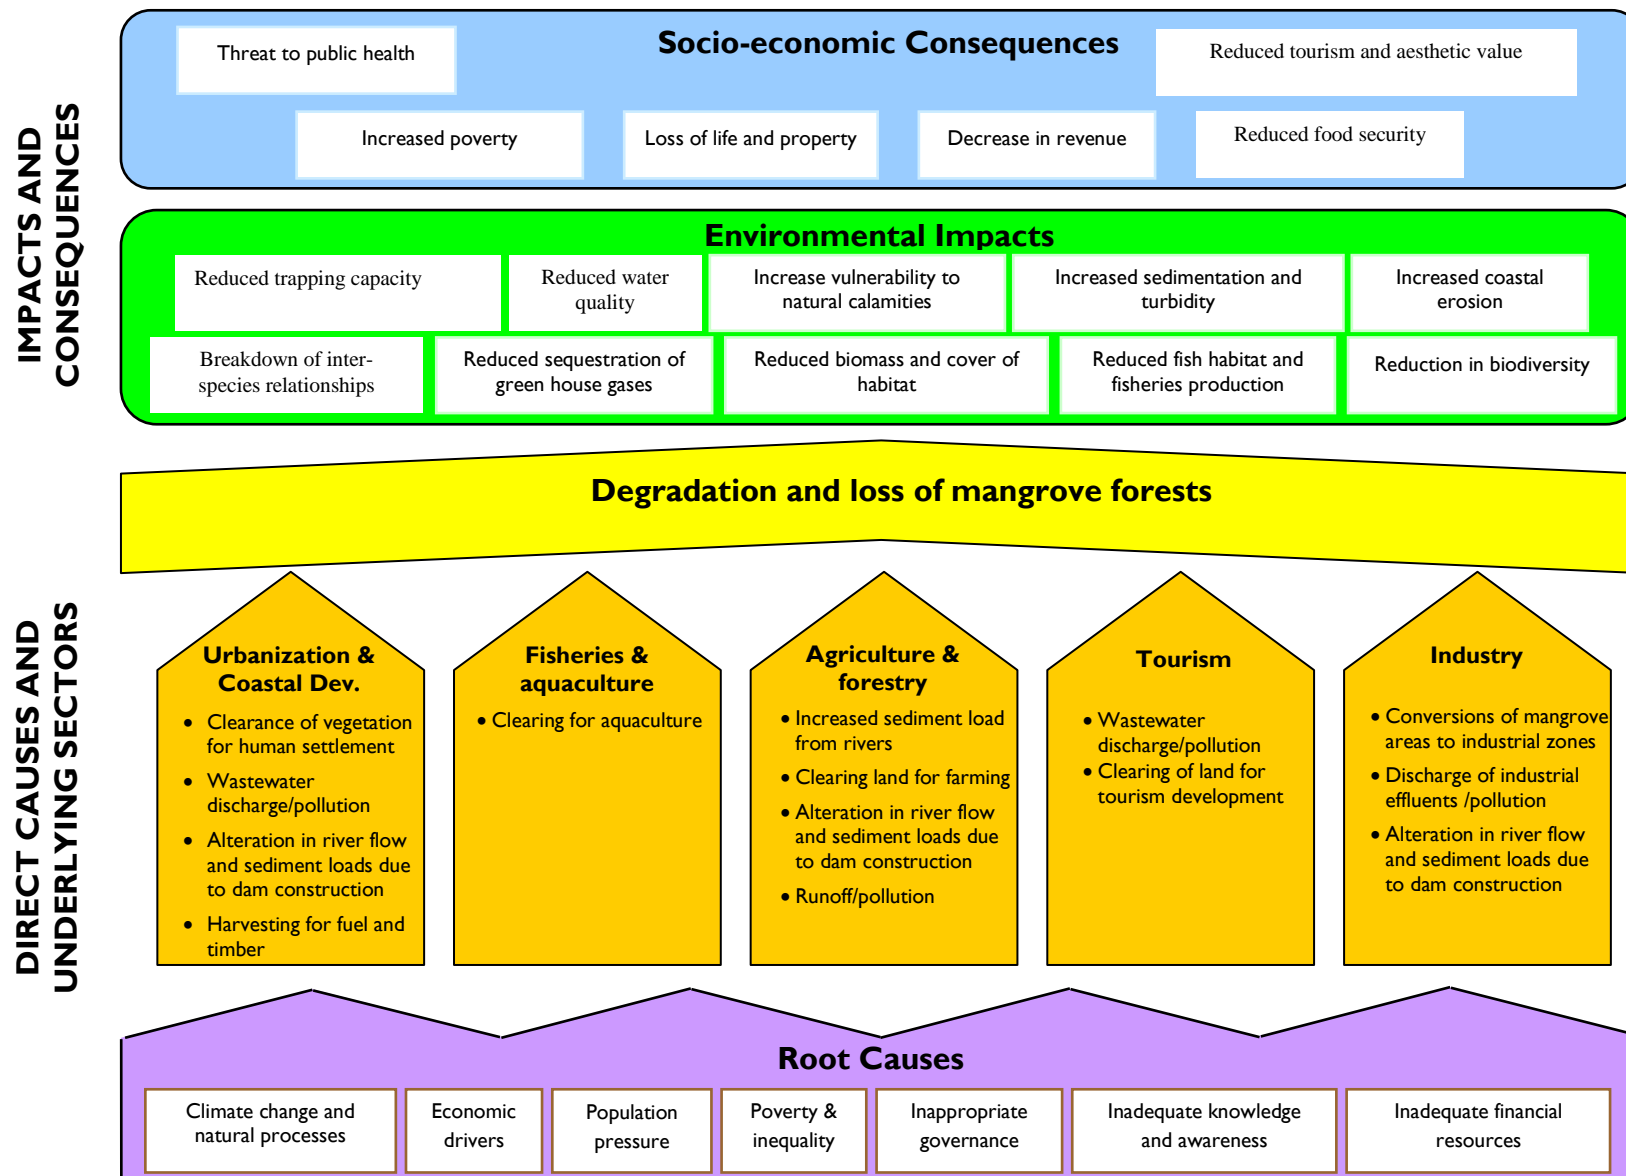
IMPACTS AND CONSEQUENCES

Socio-economic Consequences

Threat to public health

Reduced tourism and aesthetic value

Increased poverty

Loss of life and property

Decrease in revenue

Reduced food security

Environmental Impacts

Reduced trapping capacity

Reduced water quality

Increase vulnerability to natural calamities

Increased sedimentation and turbidity

Increased coastal erosion

Breakdown of inter-species relationships

Reduced sequestration of green house gases

Reduced biomass and cover of habitat

Reduced fish habitat and fisheries production

Reduction in biodiversity

Degradation and loss of mangrove forests

DIRECT CAUSES AND UNDERLYING SECTORS

Urbanization & Coastal Dev.
• Clearance of vegetation for human settlement
• Wastewater discharge/pollution
• Alteration in river flow and sediment loads due to dam construction
• Harvesting for fuel and timber

Fisheries & aquaculture
• Clearing for aquaculture

Agriculture & forestry
• Increased sediment load from rivers
• Clearing land for farming
• Alteration in river flow and sediment loads due to dam construction
• Runoff/pollution

Tourism
• Wastewater discharge/pollution
• Clearing of land for tourism development

Industry
• Conversions of mangrove areas to industrial zones
• Discharge of industrial effluents /pollution
• Alteration in river flow and sediment loads due to dam construction

Root Causes

Climate change and natural processes

Economic drivers

Population pressure

Poverty & inequality

Inappropriate governance

Inadequate knowledge and awareness

Inadequate financial resources